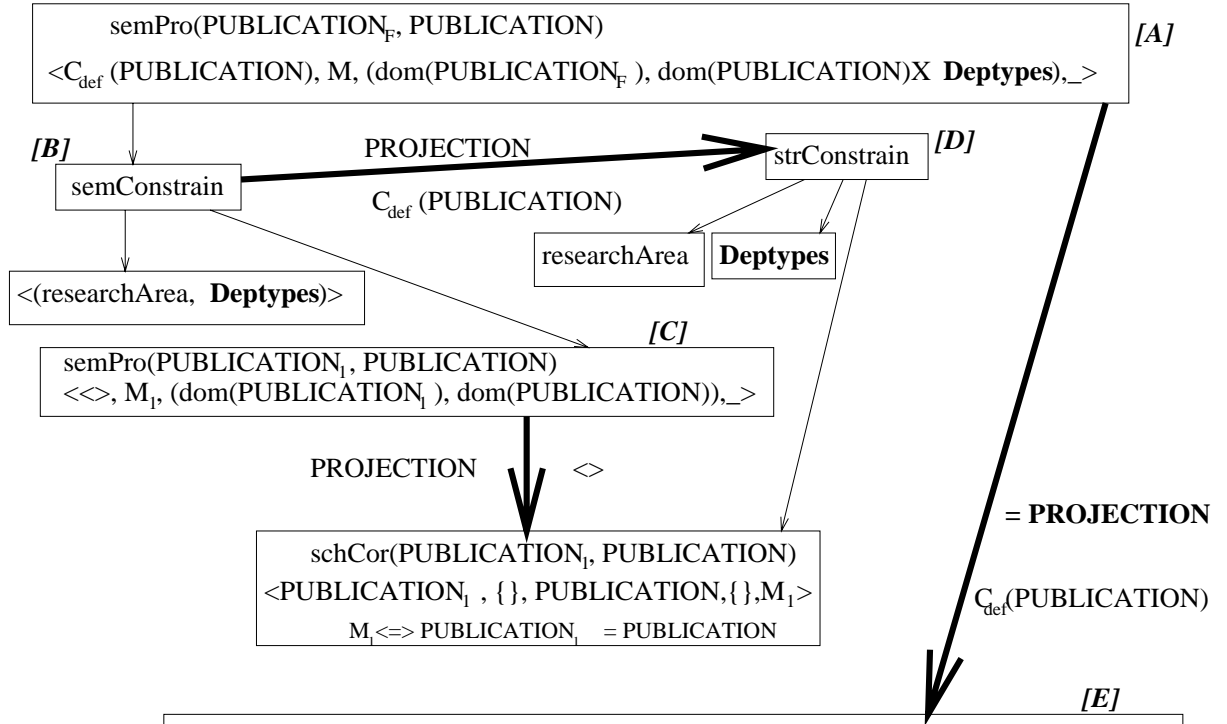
semPro(PUBLICATION$_F$, PUBLICATION)

<C$_{def}$ (PUBLICATION), M, (dom(PUBLICATION$_F$ ), dom(PUBLICATION)X **Deptypes**),_>

*[A]*

*[B]*

semConstrain

PROJECTION

C$_{def}$ (PUBLICATION)

strConstrain

*[D]*

researchArea

**Deptypes**

<(researchArea, **Deptypes**)>

*[C]*

semPro(PUBLICATION$_1$, PUBLICATION)

<<>, M$_1$, (dom(PUBLICATION$_1$ ), dom(PUBLICATION)),_>

PROJECTION <>

**= PROJECTION**

schCor(PUBLICATION$_1$, PUBLICATION)

<PUBLICATION$_1$ , {}, PUBLICATION,{},M$_1$>

M$_1$<=> PUBLICATION$_1$ = PUBLICATION

C$_{def}$(PUBLICATION)

*[E]*